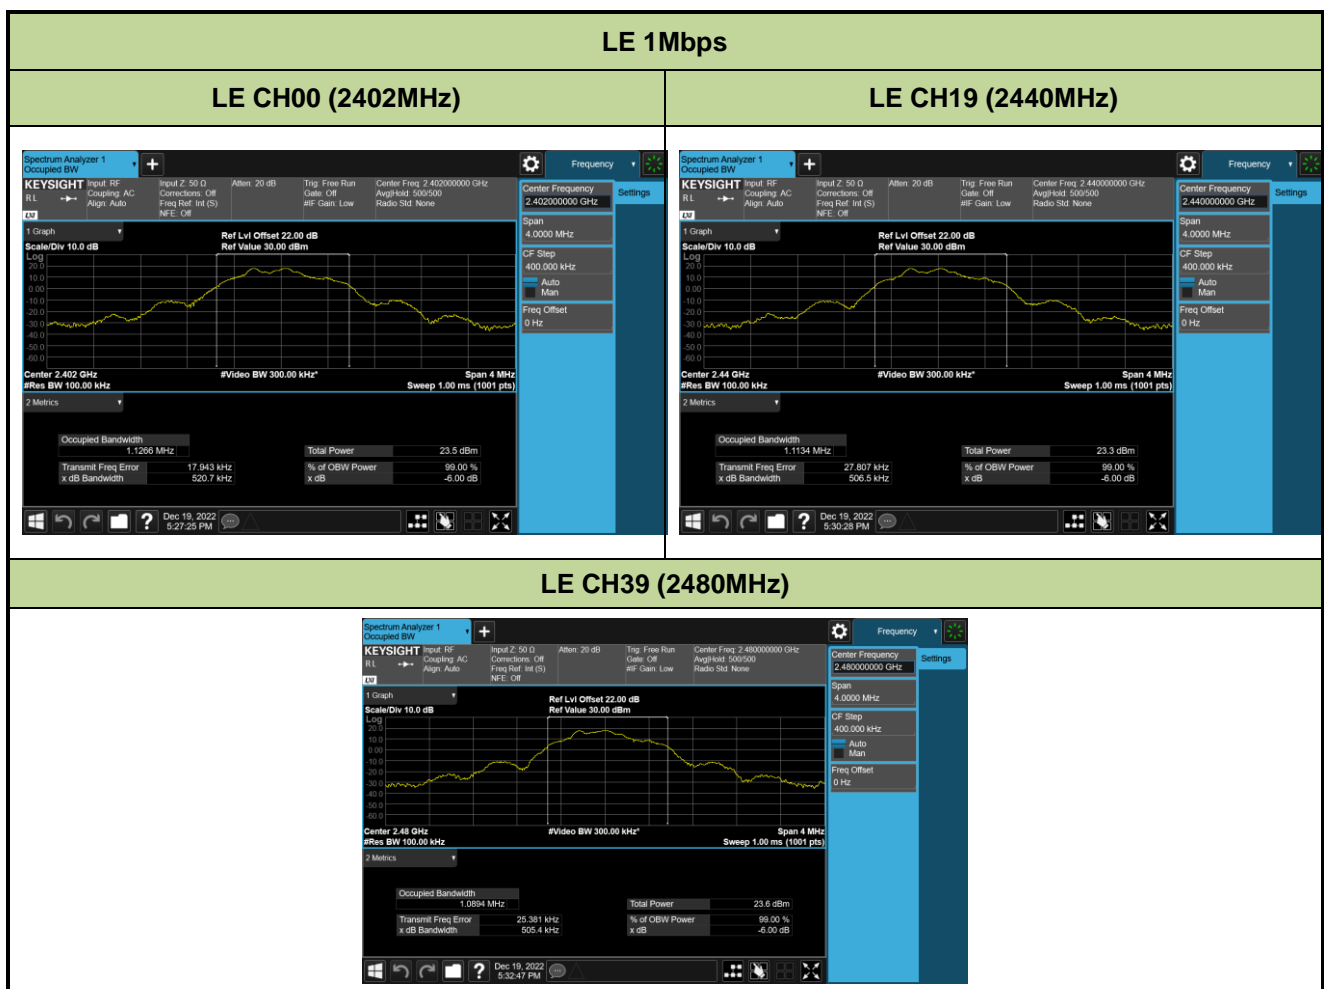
LE 1Mbps

| LE CH00 (2402MHz) | LE CH19 (2440MHz) |
|---|---|

Spectrum Analyzer 1
Occupied BW
Frequency
KEYSIGHT Input: RF Coupling: AC Align: Auto
Input Z: 50 Ω Corrections: Off Freq Ref: Int (S) NFE: Off
Atten: 20 dB
Trig: Free Run Gate: Off #IF Gain: Low
Center Freq: 2.402000000 GHz Avg|Hold: 500/500 Radio Std: None
1 Graph
Scale/Div 10.0 dB
Log
Ref Lvl Offset 22.00 dB
Ref Value 30.00 dBm
20.0
10.0
0.00
-10.0
-20.0
-30.0
-40.0
-50.0
-60.0
Center 2.402 GHz
#Res BW 100.00 kHz
#Video BW 300.00 kHz*
Span 4 MHz
Sweep 1.00 ms (1001 pts)
2 Metrics
Occupied Bandwidth
1.1266 MHz
Total Power 23.5 dBm
Transmit Freq Error 17.943 kHz
x dB Bandwidth 520.7 kHz
% of OBW Power 99.00 %
x dB -6.00 dB
Center Frequency
2.402000000 GHz
Settings
Span
4.0000 MHz
CF Step
400.000 kHz
Auto
Man
Freq Offset
0 Hz
Dec 19, 2022
5:27:25 PM

Spectrum Analyzer 1
Occupied BW
Frequency
KEYSIGHT Input: RF Coupling: AC Align: Auto
Input Z: 50 Ω Corrections: Off Freq Ref: Int (S) NFE: Off
Atten: 20 dB
Trig: Free Run Gate: Off #IF Gain: Low
Center Freq: 2.440000000 GHz Avg|Hold: 500/500 Radio Std: None
1 Graph
Scale/Div 10.0 dB
Log
Ref Lvl Offset 22.00 dB
Ref Value 30.00 dBm
20.0
10.0
0.00
-10.0
-20.0
-30.0
-40.0
-50.0
-60.0
Center 2.44 GHz
#Res BW 100.00 kHz
#Video BW 300.00 kHz*
Span 4 MHz
Sweep 1.00 ms (1001 pts)
2 Metrics
Occupied Bandwidth
1.1134 MHz
Total Power 23.3 dBm
Transmit Freq Error 27.807 kHz
x dB Bandwidth 506.5 kHz
% of OBW Power 99.00 %
x dB -6.00 dB
Center Frequency
2.440000000 GHz
Settings
Span
4.0000 MHz
CF Step
400.000 kHz
Auto
Man
Freq Offset
0 Hz
Dec 19, 2022
5:30:28 PM

LE CH39 (2480MHz)

Spectrum Analyzer 1
Occupied BW
Frequency
KEYSIGHT Input: RF Coupling: AC Align: Auto
Input Z: 50 Ω Corrections: Off Freq Ref: Int (S) NFE: Off
Atten: 20 dB
Trig: Free Run Gate: Off #IF Gain: Low
Center Freq: 2.480000000 GHz Avg|Hold: 500/500 Radio Std: None
1 Graph
Scale/Div 10.0 dB
Log
Ref Lvl Offset 22.00 dB
Ref Value 30.00 dBm
20.0
10.0
0.00
-10.0
-20.0
-30.0
-40.0
-50.0
-60.0
Center 2.48 GHz
#Res BW 100.00 kHz
#Video BW 300.00 kHz*
Span 4 MHz
Sweep 1.00 ms (1001 pts)
2 Metrics
Occupied Bandwidth
1.0894 MHz
Total Power 23.6 dBm
Transmit Freq Error 25.381 kHz
x dB Bandwidth 505.4 kHz
% of OBW Power 99.00 %
x dB -6.00 dB
Center Frequency
2.480000000 GHz
Settings
Span
4.0000 MHz
CF Step
400.000 kHz
Auto
Man
Freq Offset
0 Hz
Dec 19, 2022
5:32:47 PM